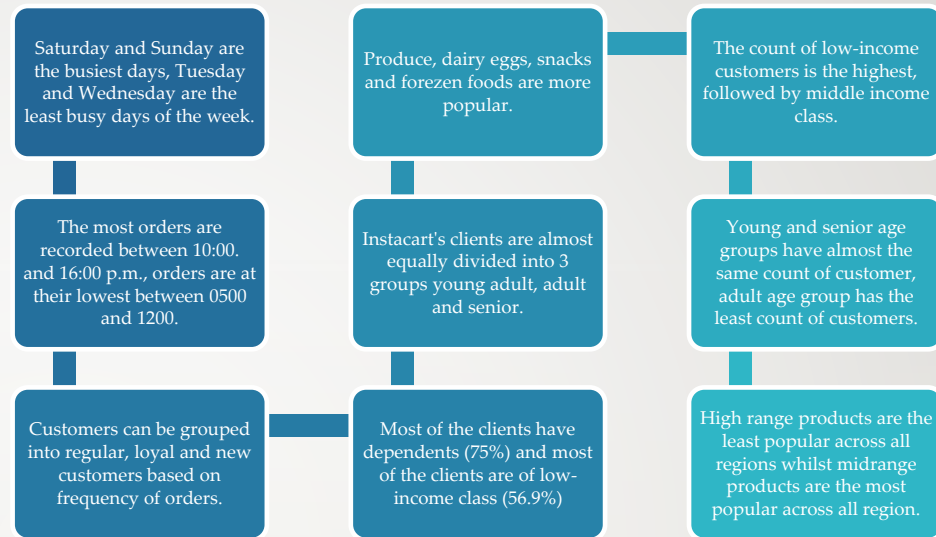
Saturday and Sunday are the busiest days, Tuesday and Wednesday are the least busy days of the week.

The most orders are recorded between 10:00. and 16:00 p.m., orders are at their lowest between 0500 and 1200.

Customers can be grouped into regular, loyal and new customers based on frequency of orders.

Produce, dairy eggs, snacks and forezen foods are more popular.

Instacart's clients are almost equally divided into 3 groups young adult, adult and senior.

Most of the clients have dependents (75%) and most of the clients are of low-income class (56.9%)

The count of low-income customers is the highest, followed by middle income class.

Young and senior age groups have almost the same count of customer, adult age group has the least count of customers.

High range products are the least popular across all regions whilst midrange products are the most popular across all region.